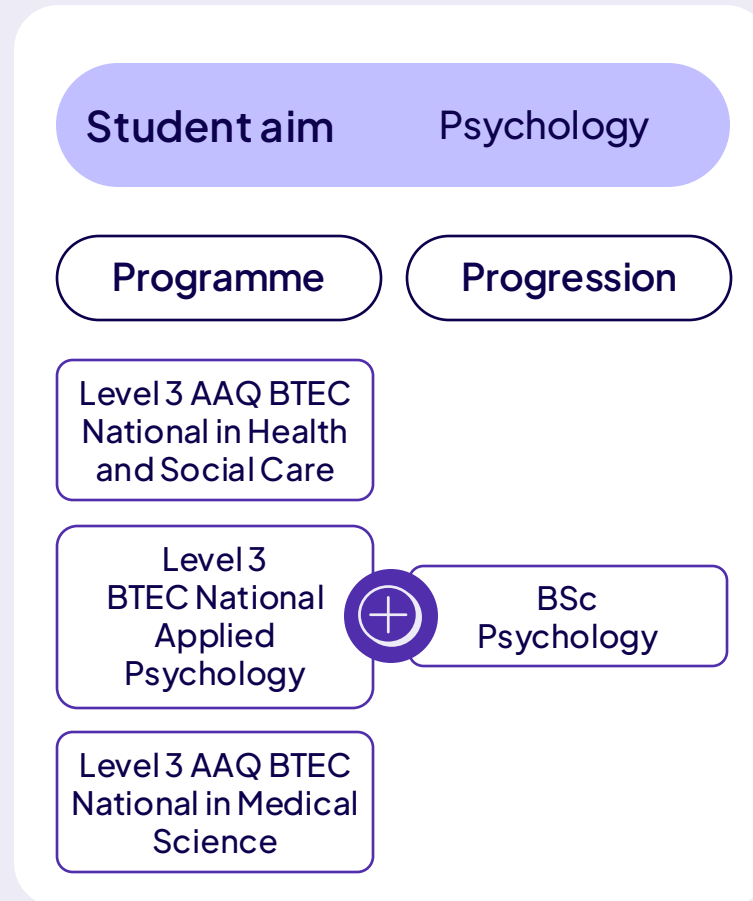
Student aim Psychology

Programme

Progression

Level 3 AAQ BTEC National in Health and Social Care

Level 3 BTEC National Applied Psychology

BSc Psychology

Level 3 AAQ BTEC National in Medical Science